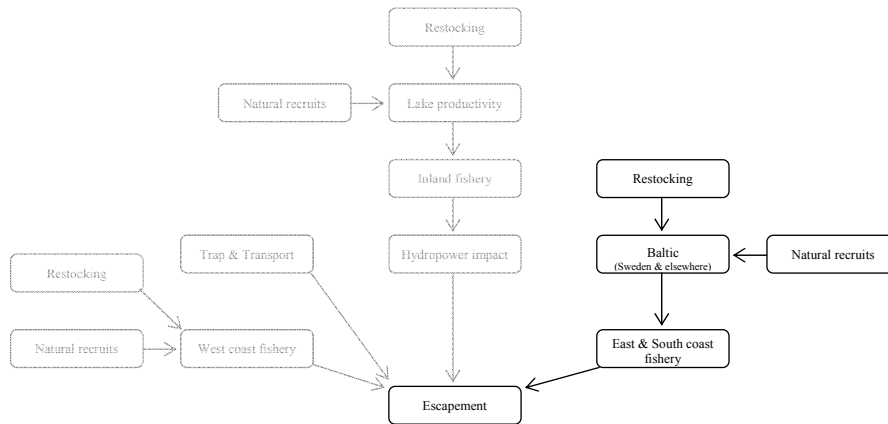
Restocking

Natural recruits

Lake productivity

Inland fishery

Trap & Transport

Hydropower impact

Restocking

Natural recruits

West coast fishery

Restocking

Baltic
(Sweden & elsewhere)

Natural recruits

East & South coast fishery

Escapement